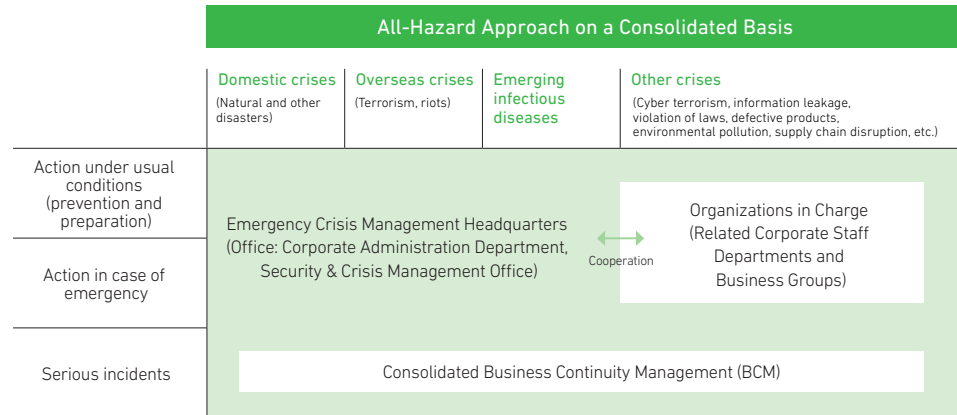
All-Hazard Approach on a Consolidated Basis

Domestic crises
(Natural and other disasters)

Overseas crises
(Terrorism, riots)

Emerging infectious diseases

Other crises
(Cyber terrorism, information leakage, violation of laws, defective products, environmental pollution, supply chain disruption, etc.)

Action under usual conditions (prevention and preparation)

Action in case of emergency

Serious incidents

Emergency Crisis Management Headquarters (Office: Corporate Administration Department, Security & Crisis Management Office)

Cooperation

Organizations in Charge (Related Corporate Staff Departments and Business Groups)

Consolidated Business Continuity Management (BCM)